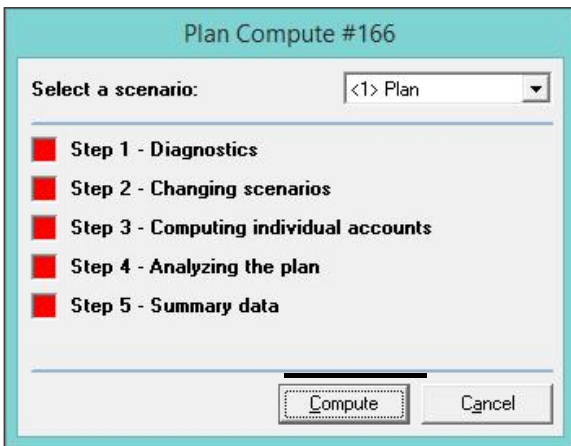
Plan Compute #166

Select a scenario:

<1> Plan

Step 1 - Diagnostics

Step 2 - Changing scenarios

Step 3 - Computing individual accounts

Step 4 - Analyzing the plan

Step 5 - Summary data

Compute

Cancel